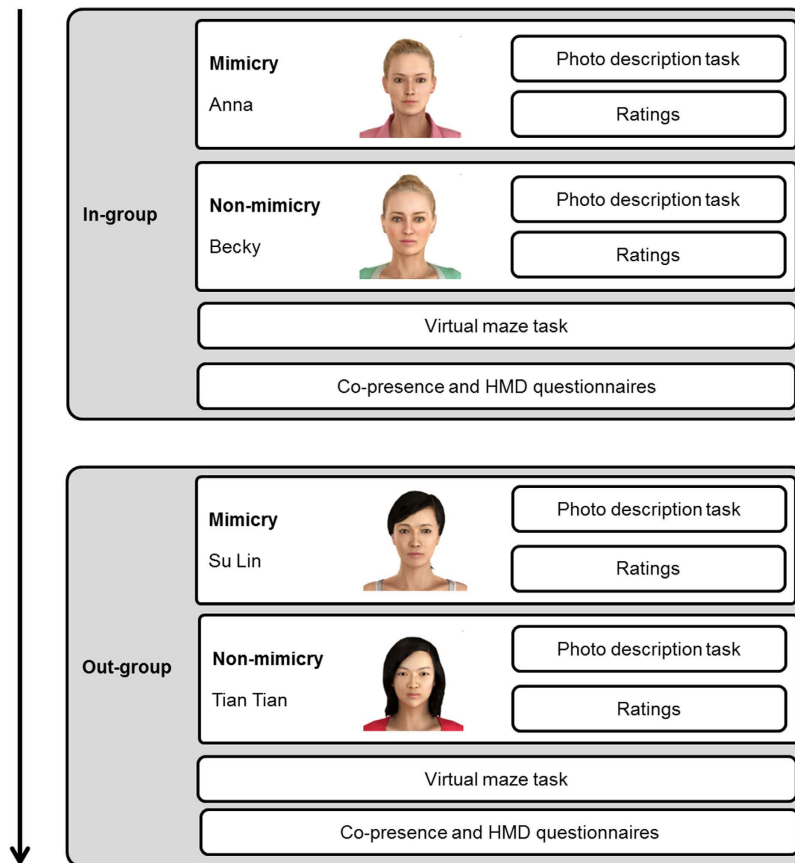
In-group

Mimicry
Anna

Photo description task

Ratings

Non-mimicry
Becky

Photo description task

Ratings

Virtual maze task

Co-presence and HMD questionnaires

Out-group

Mimicry
Su Lin

Photo description task

Ratings

Non-mimicry
Tian Tian

Photo description task

Ratings

Virtual maze task

Co-presence and HMD questionnaires